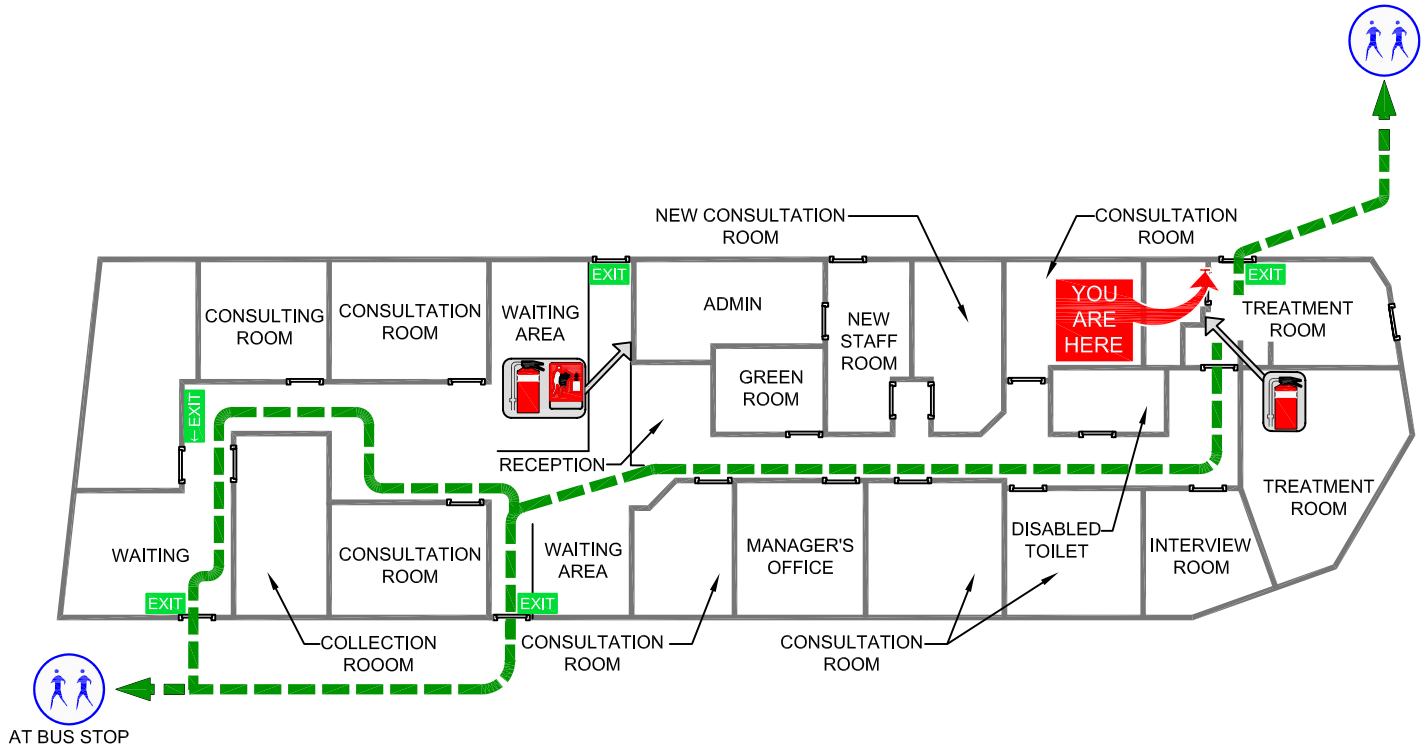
NEW CONSULTATION ROOM

CONSULTATION ROOM

EXIT

EXIT

CONSULTING ROOM

CONSULTATION ROOM

WAITING AREA

ADMIN

NEW STAFF ROOM

YOU ARE HERE

TREATMENT ROOM

GREEN ROOM

← EXIT

RECEPTION

TREATMENT ROOM

DISABLED TOILET

WAITING

CONSULTATION ROOM

WAITING AREA

MANAGER'S OFFICE

INTERVIEW ROOM

EXIT

EXIT

COLLECTION ROOOM

CONSULTATION ROOM

CONSULTATION ROOM

AT BUS STOP